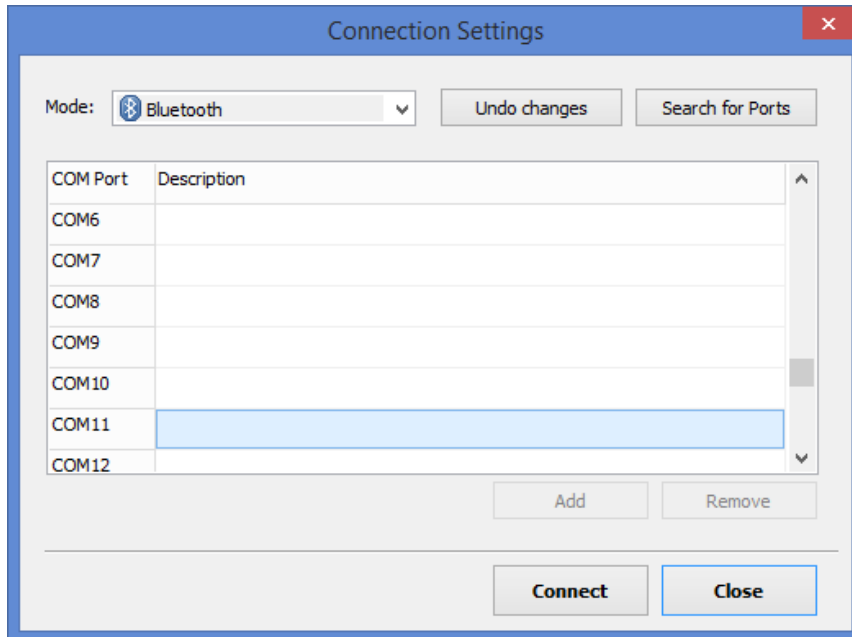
Connection Settings

Mode: Bluetooth

Undo changes

Search for Ports

| COM Port | Description |
|---|---|
| COM6 | |
| COM7 | |
| COM8 | |
| COM9 | |
| COM10 | |
| COM11 | |
| COM12 | |

Add

Remove

Connect

Close